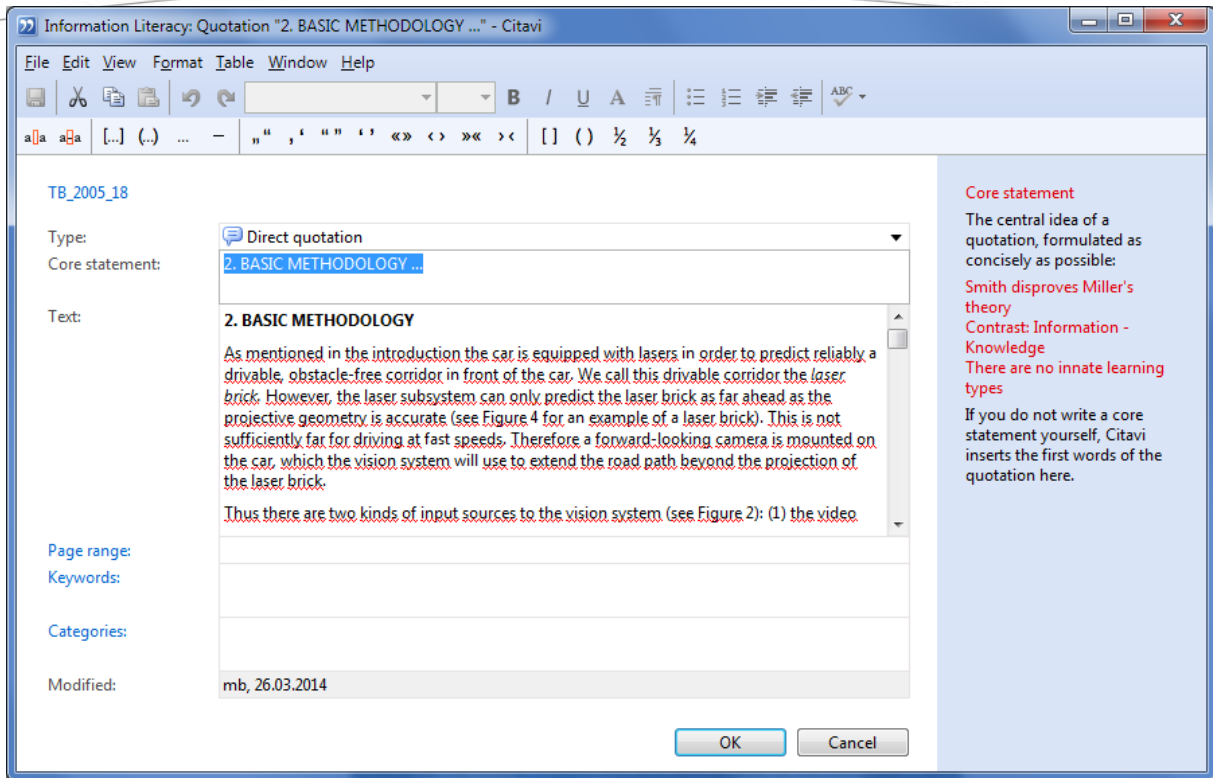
Information Literacy: Quotation "2. BASIC METHODOLOGY ..." - Citavi

File Edit View Format Table Window Help

B I U A

a|a a|a [...] (...) ... – „“ ‚‘ “” ‘’ «» ‹› »« ›‹ [ ] ( ) ½ ⅓ ¼

TB_2005_18

Type: Direct quotation

Core statement: 2. BASIC METHODOLOGY ...

Text: **2. BASIC METHODOLOGY**

As mentioned in the introduction the car is equipped with lasers in order to predict reliably a drivable, obstacle-free corridor in front of the car. We call this drivable corridor the *laser brick*. However, the laser subsystem can only predict the laser brick as far ahead as the projective geometry is accurate (see Figure 4 for an example of a laser brick). This is not sufficiently far for driving at fast speeds. Therefore a forward-looking camera is mounted on the car, which the vision system will use to extend the road path beyond the projection of the laser brick.

Thus there are two kinds of input sources to the vision system (see Figure 2): (1) the video

Page range:

Keywords:

Categories:

Modified: mb, 26.03.2014

OK Cancel

Core statement

The central idea of a quotation, formulated as concisely as possible:

Smith disproves Miller's theory
Contrast: Information - Knowledge
There are no innate learning types

If you do not write a core statement yourself, Citavi inserts the first words of the quotation here.